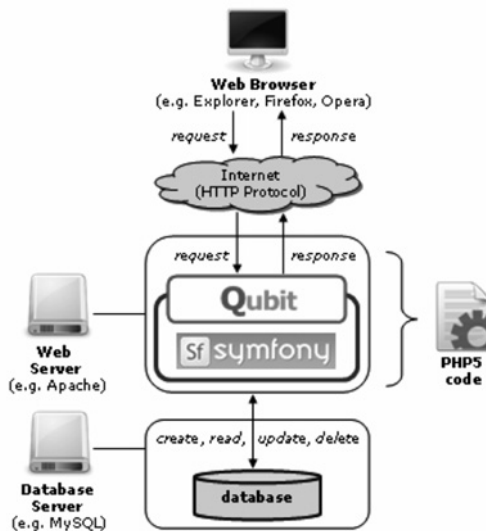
Web Browser
(e.g. Explorer, Firefox, Opera)

request
response

Internet
(HTTP Protocol)

request
response

Qubit

Sf symfony

Web Server
(e.g. Apache)

PHP5 code

Database Server
(e.g. MySQL)

create, read, update, delete

database